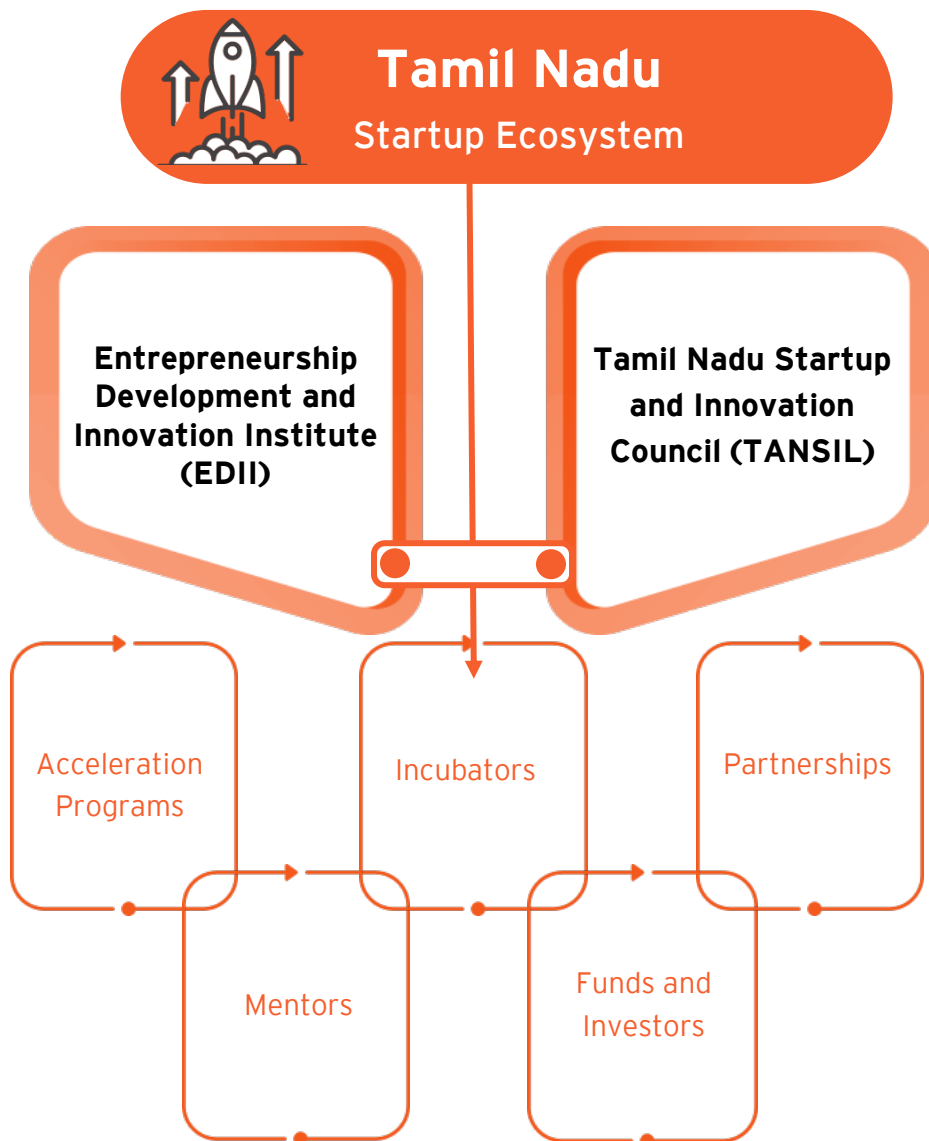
Tamil Nadu
Startup Ecosystem

Entrepreneurship Development and Innovation Institute (EDII)

Tamil Nadu Startup and Innovation Council (TANSIL)

Acceleration Programs

Incubators

Partnerships

Mentors

Funds and Investors